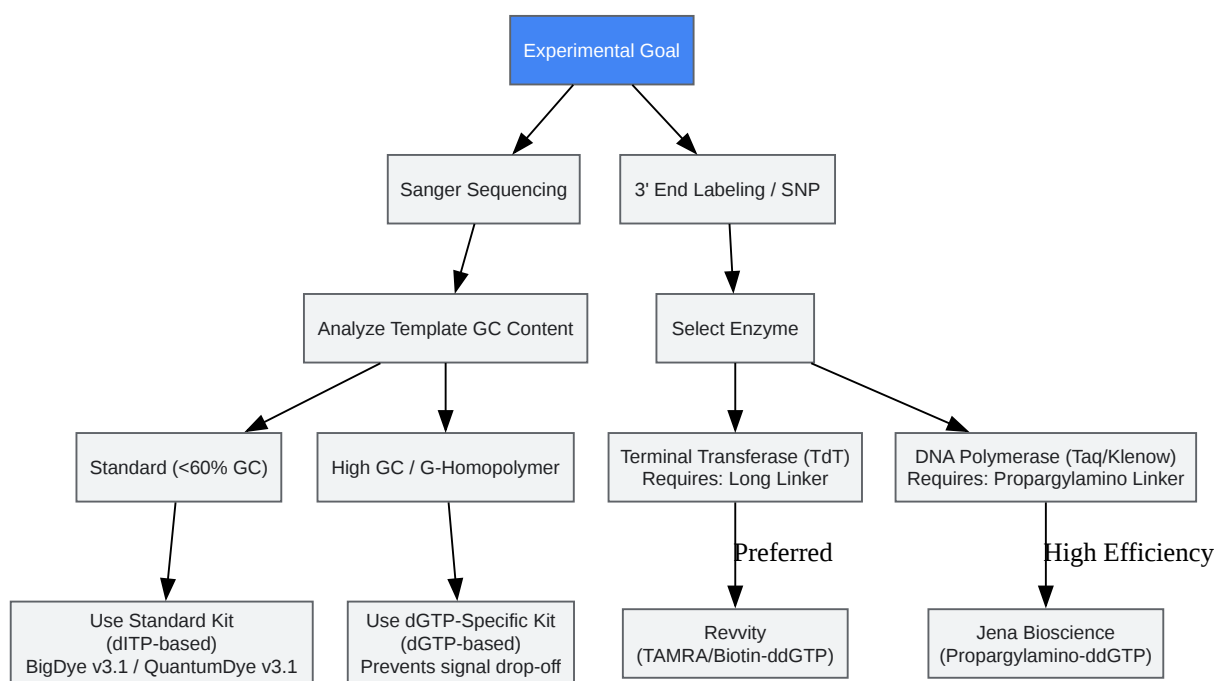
Experimental Goal

Sanger Sequencing

3' End Labeling / SNP

Analyze Template GC Content

Select Enzyme

Standard (<60% GC)

High GC / G-Homopolymer

Terminal Transferase (TdT)
Requires: Long Linker

DNA Polymerase (Taq/Klenow)
Requires: Propargylamino Linker

Preferred

High Efficiency

Use Standard Kit
(dITP-based)
BigDye v3.1 / QuantumDye v3.1

Use dGTP-Specific Kit
(dGTP-based)
Prevents signal drop-off

Revvity
(TAMRA/Biotin-ddGTP)

Jena Bioscience
(Propargylamino-ddGTP)